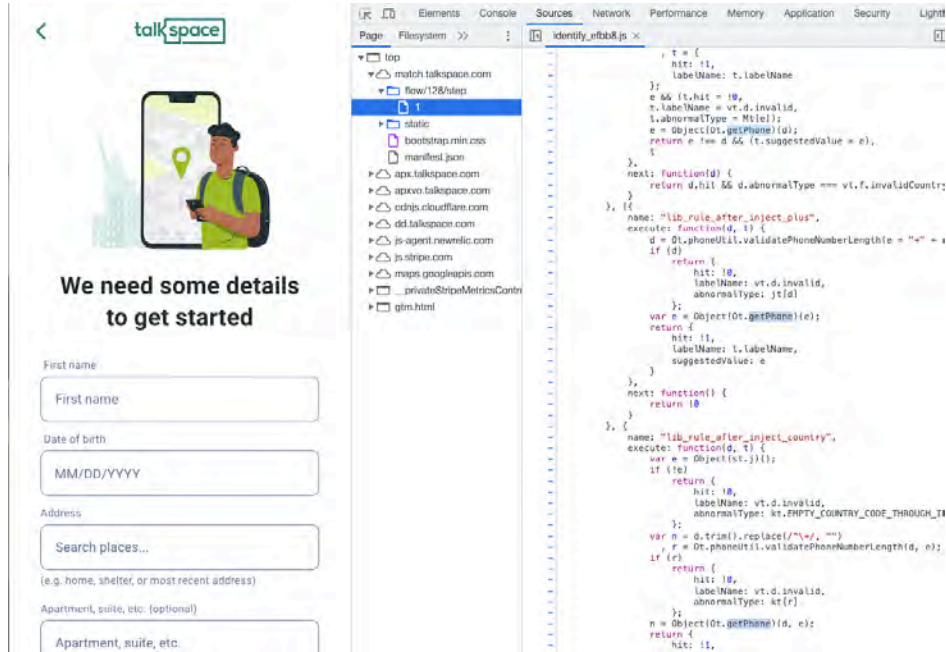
<

talkspace

We need some details to get started

First name

First name

Date of birth

MM/DD/YYYY

Address

Search places...

(e.g. home, shelter, or most recent address)

Apartment, suite, etc. (optional)

Apartment, suite, etc.

Elements Console Sources Network Performance Memory Application Security Light

Page Filesystem >>

identify_efbb8.js ×

top
match.talkspace.com
flow/128/step
1
static
bootstrap.min.css
manifest.json
apx.talkspace.com
apxvo.talkspace.com
cdnjs.cloudflare.com
dd.talkspace.com
js-agent.newrelic.com
js.stripe.com
maps.googleapis.com
__privateStripeMetricsContr
gtm.html

, t = {
hit: !1,
labelName: t.labelName
};
e && (t.hit = !0,
t.labelName = vt.d.invalid,
t.abnormalType = Mt[e]);
e = Object(Ot.getPhone)(d);
return e !== d && (t.suggestedValue = e),
t
},
next: function(d) {
return d.hit && d.abnormalType === vt.f.invalidCountry
}
}, {
name: "lib_rule_after_inject_plus",
execute: function(d, t) {
d = Ot.phoneUtil.validatePhoneNumberLength(e = "+" + 
if (d)
return {
hit: !0,
labelName: vt.d.invalid,
abnormalType: jt[d]
};
var e = Object(Ot.getPhone)(e);
return {
hit: !1,
labelName: t.labelName,
suggestedValue: e
}
},
next: function() {
return !0
}
}, {
name: "lib_rule_after_inject_country",
execute: function(d, t) {
var e = Object(st.j)();
if (!e)
return {
hit: !0,
labelName: vt.d.invalid,
abnormalType: kt.EMPTY_COUNTRY_CODE_THROUGH_TI
};
var n = d.trim().replace(/^\+/, "")
, r = Ot.phoneUtil.validatePhoneNumberLength(d, e);
if (r)
return {
hit: !0,
labelName: vt.d.invalid,
abnormalType: kt[r]
};
n = Object(Ot.getPhone)(d, e);
return {
hit: !1,